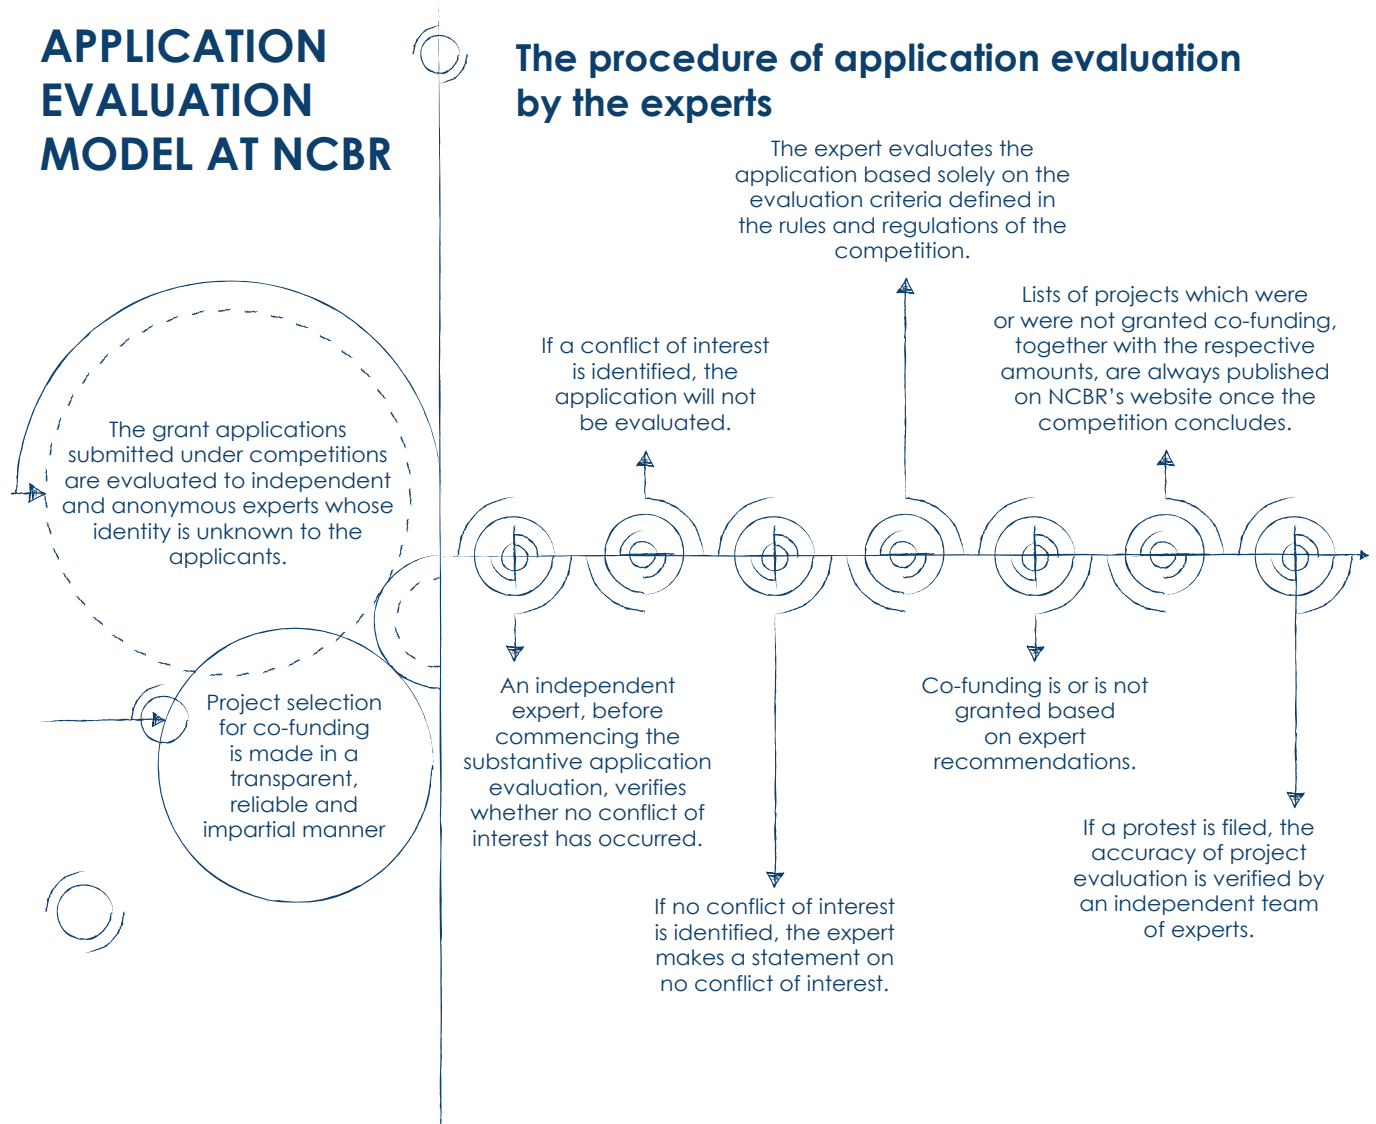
APPLICATION EVALUATION MODEL AT NCBR

The grant applications submitted under competitions are evaluated to independent and anonymous experts whose identity is unknown to the applicants.

Project selection for co-funding is made in a transparent, reliable and impartial manner

The procedure of application evaluation by the experts

The expert evaluates the application based solely on the evaluation criteria defined in the rules and regulations of the competition.

If a conflict of interest is identified, the application will not be evaluated.

Lists of projects which were or were not granted co-funding, together with the respective amounts, are always published on NCBR's website once the competition concludes.

An independent expert, before commencing the substantive application evaluation, verifies whether no conflict of interest has occurred.

Co-funding is or is not granted based on expert recommendations.

If no conflict of interest is identified, the expert makes a statement on no conflict of interest.

If a protest is filed, the accuracy of project evaluation is verified by an independent team of experts.